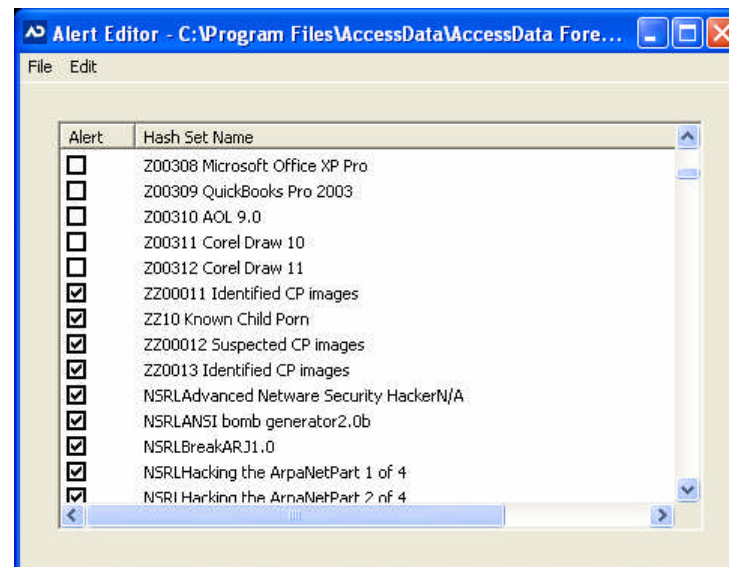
Alert Editor - C:\Program Files\AccessData\AccessData Fore...

File Edit

| Alert | Hash Set Name |
|---|---|
| ☐ | Z00308 Microsoft Office XP Pro |
| ☐ | Z00309 QuickBooks Pro 2003 |
| ☐ | Z00310 AOL 9.0 |
| ☐ | Z00311 Corel Draw 10 |
| ☐ | Z00312 Corel Draw 11 |
| ☑ | ZZ00011 Identified CP images |
| ☑ | ZZ10 Known Child Porn |
| ☑ | ZZ00012 Suspected CP images |
| ☑ | ZZ0013 Identified CP images |
| ☑ | NSRLAdvanced Netware Security HackerN/A |
| ☑ | NSRLANSI bomb generator2.0b |
| ☑ | NSRLBreakARJ1.0 |
| ☑ | NSRLHacking the ArpaNetPart 1 of 4 |
| ☑ | NSRLHacking the ArpaNetPart 2 of 4 |